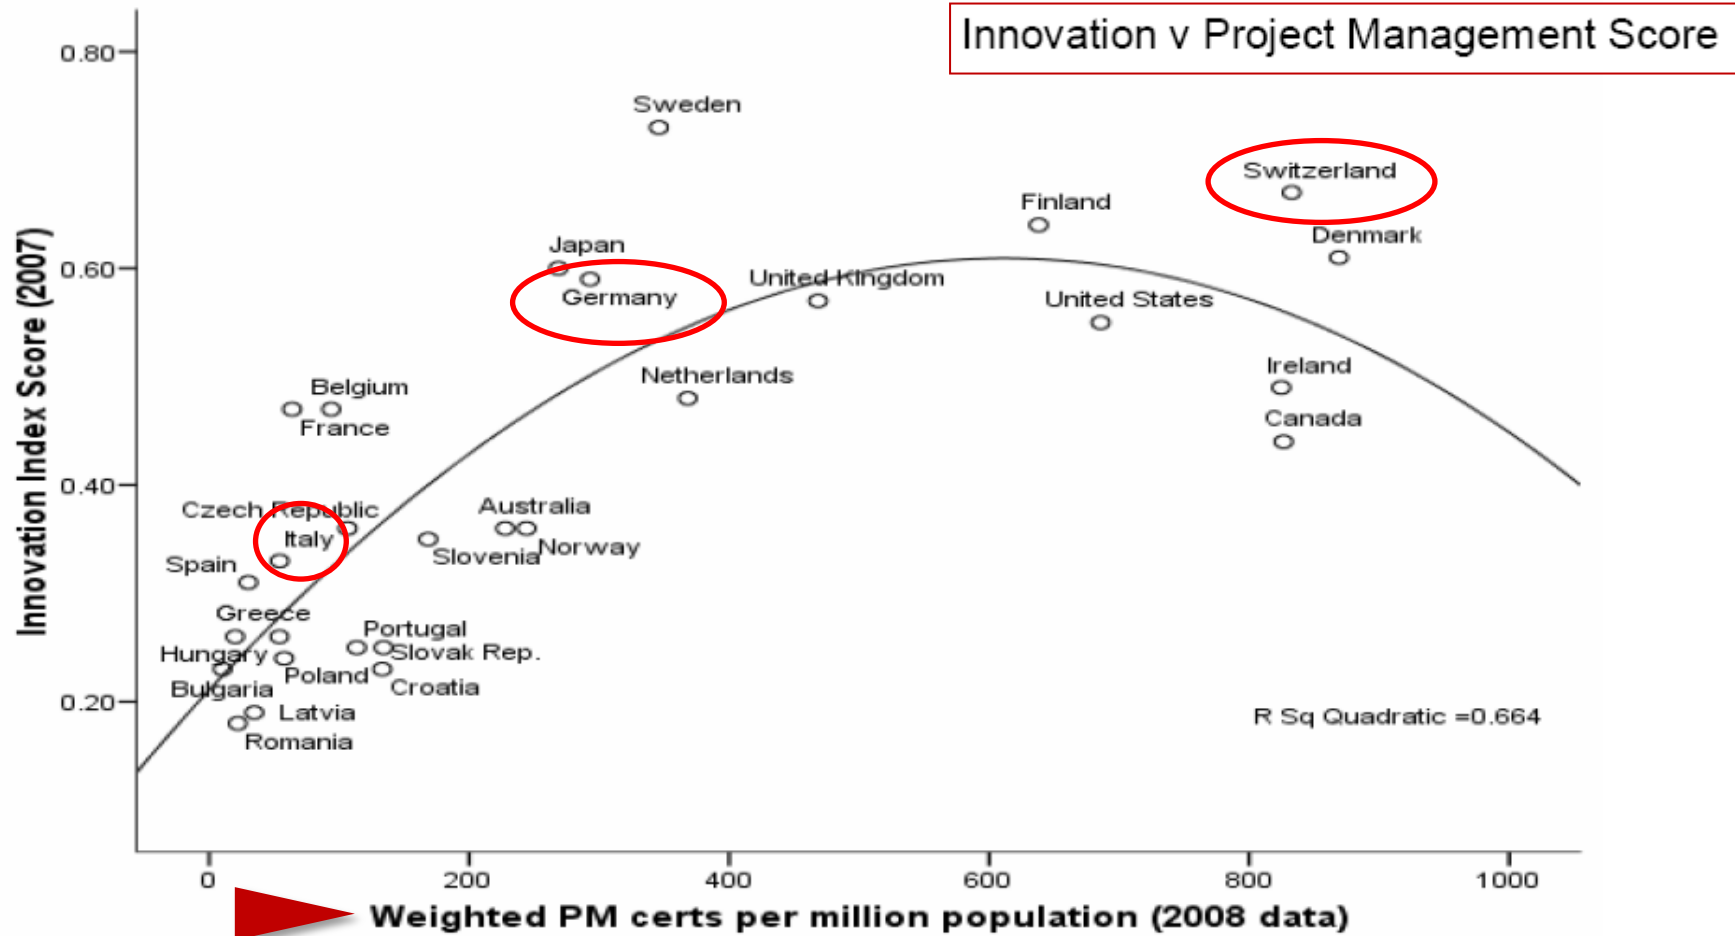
Innovation v Project Management Score

Innovation Index Score (2007)

0.80
0.60
0.40
0.20

Sweden
Switzerland
Finland
Denmark
Japan
Germany
United Kingdom
United States
Netherlands
Ireland
Canada
Belgium
France
Czech Republic
Italy
Australia
Norway
Slovenia
Spain
Greece
Portugal
Slovak Rep.
Hungary
Poland
Croatia
Bulgaria
Latvia
Romania

R Sq Quadratic =0.664

0
200
400
600
800
1000

Weighted PM certs per million population (2008 data)